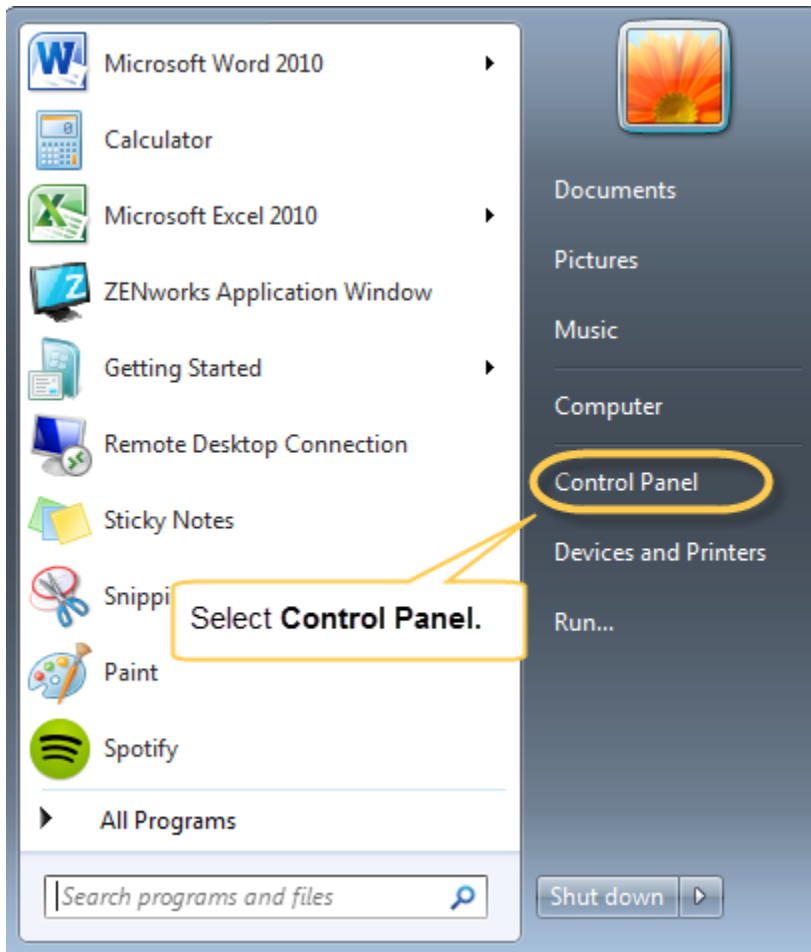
Microsoft Word 2010
Calculator
Microsoft Excel 2010
ZENworks Application Window
Getting Started
Remote Desktop Connection
Sticky Notes
Snippi
Paint
Spotify
All Programs
Search programs and files

Documents
Pictures
Music
Computer
Control Panel
Devices and Printers
Run...
Shut down

Select **Control Panel.**